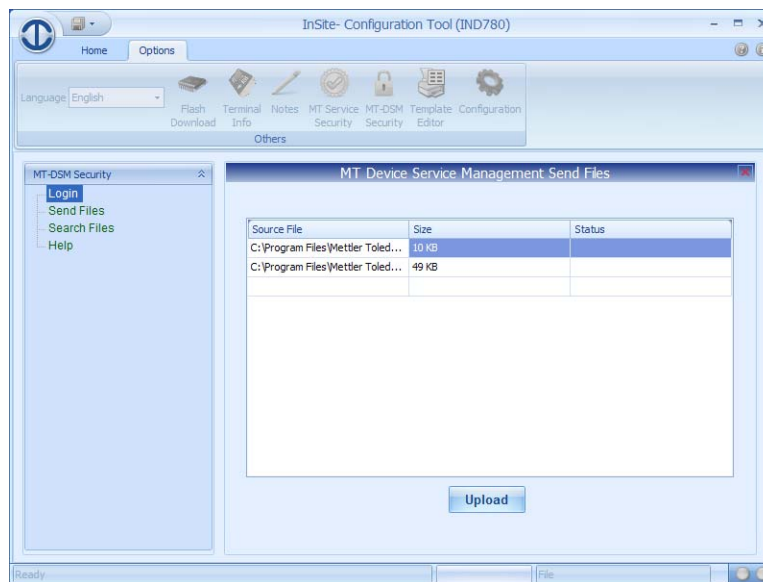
InSite- Configuration Tool (IND780)

Home
Options

Language English
Flash Download
Terminal Info
Notes
MT Service Security
MT-DSM Security
Template Editor
Configuration
Others

MT-DSM Security
Login
Send Files
Search Files
Help

MT Device Service Management Send Files

| Source File | Size | Status |
|---|---|---|
| C:\Program Files\Mettler Toled... | 10 KB | |
| C:\Program Files\Mettler Toled... | 49 KB | |
| | | |

Upload

Ready
File